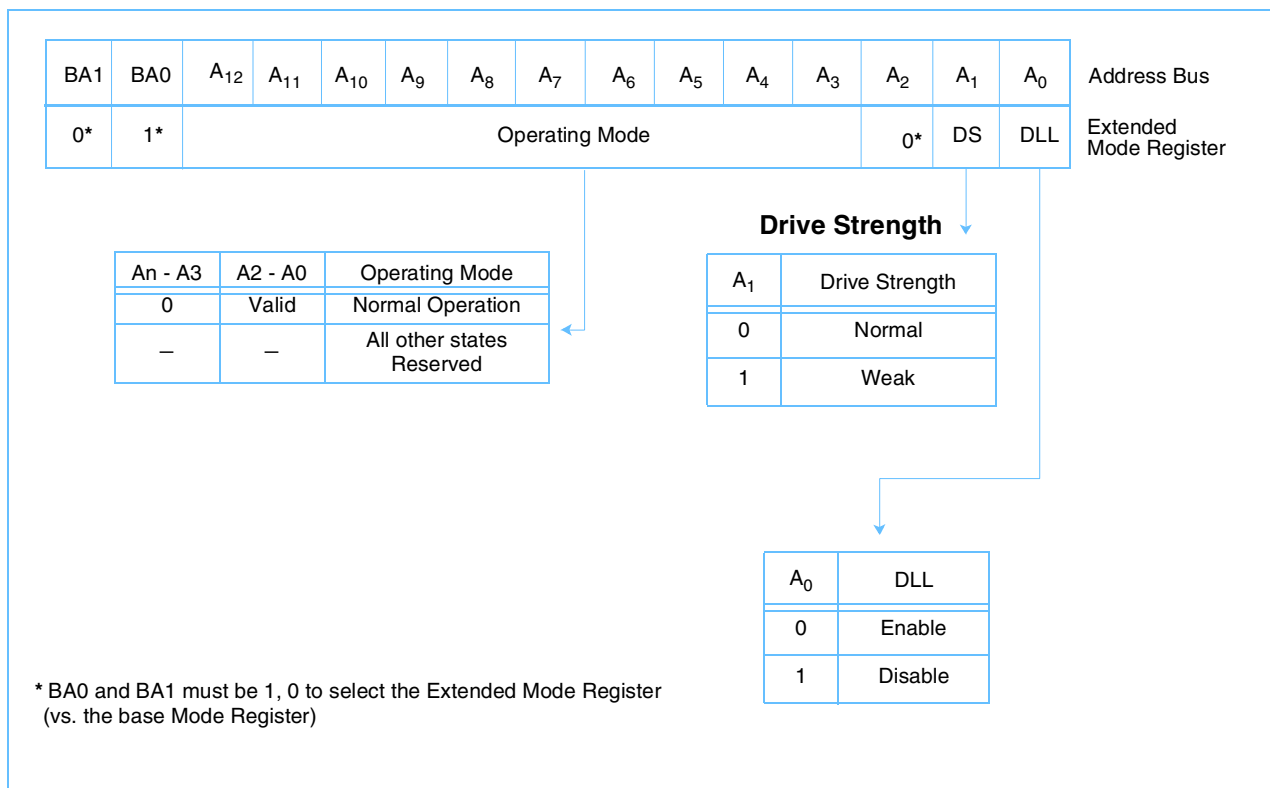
| BA1 | BA0 | $A_{12}$ | $A_{11}$ | $A_{10}$ | $A_9$ | $A_8$ | $A_7$ | $A_6$ | $A_5$ | $A_4$ | $A_3$ | $A_2$ | $A_1$ | $A_0$ |
|---|---|---|---|---|---|---|---|---|---|---|---|---|---|---|
| 0* | 1* | Operating Mode | | | | | | | | | | 0* | DS | DLL |

Address Bus

Extended Mode Register

Drive Strength

| An - A3 | A2 - A0 | Operating Mode |
|---|---|---|
| 0 | Valid | Normal Operation |
| – | – | All other states Reserved |

| $A_1$ | Drive Strength |
|---|---|
| 0 | Normal |
| 1 | Weak |

| $A_0$ | DLL |
|---|---|
| 0 | Enable |
| 1 | Disable |

* BA0 and BA1 must be 1, 0 to select the Extended Mode Register (vs. the base Mode Register)